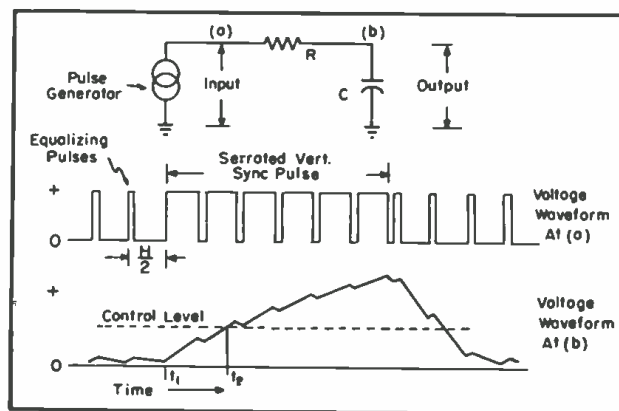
(a)

R

(b)

Pulse Generator

Input

C

Output

Equalizing Pulses

Serrated Vert. Sync Pulse

+

0

$\frac{H}{2}$

Voltage Waveform At (a)

+

Control Level

Voltage Waveform At (b)

0

Time

$t_1$

$t_2$